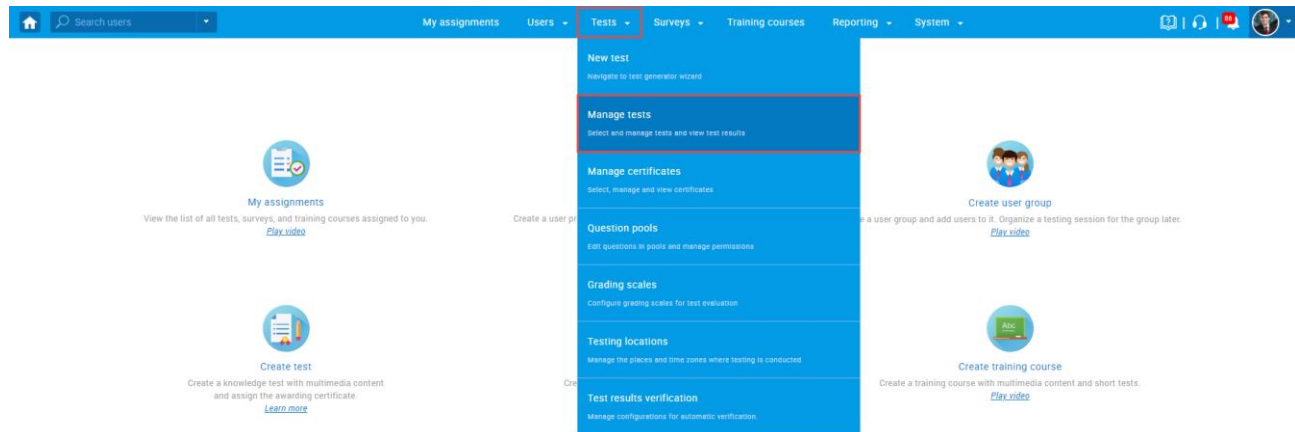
Search users

My assignments Users Tests Surveys Training courses Reporting System

86

New test
Navigate to test generator wizard

Manage tests
Select and manage tests and view test results

Manage certificates
Select, manage and view certificates

Question pools
Edit questions in pools and manage permissions

Grading scales
Configure grading scales for test evaluation

Testing locations
Manage the places and time zones where testing is conducted

Test results verification
Manage configurations for automatic verification

My assignments
View the list of all tests, surveys, and training courses assigned to you.
Play video

Create a user pr

Create user group
e a user group and add users to it. Organize a testing session for the group later.
Play video

Create test
Create a knowledge test with multimedia content and assign the awarding certificate.
Learn more

Cre

Abc

Create training course
Create a training course with multimedia content and short tests.
Play video